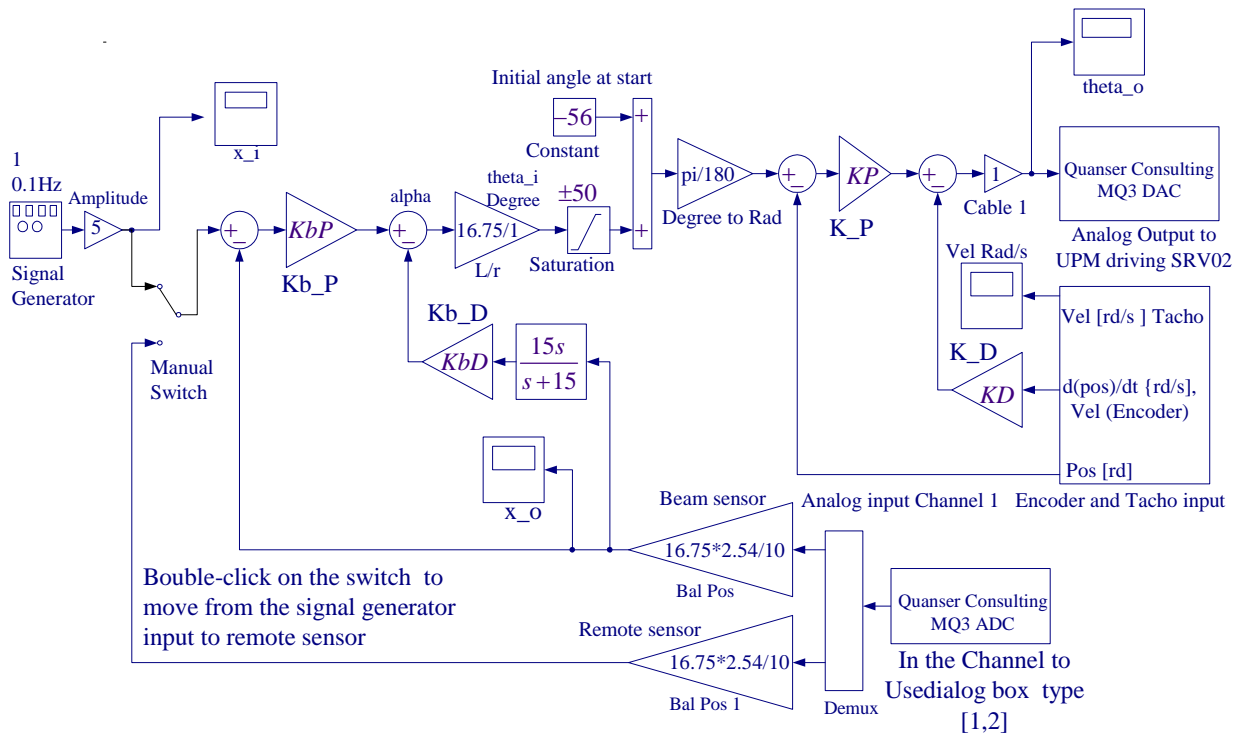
1
0.1Hz
Amplitude
5
Signal Generator

x_i

Initial angle at start
−56
Constant

theta_i
Degree
alpha
±50
16.75/1
L/r
Saturation

$KbP$
Kb_P

pi/180
Degree to Rad

$KP$
K_P

1
Cable 1

theta_o

Quanser Consulting
MQ3 DAC
Analog Output to
UPM driving SRV02

Vel Rad/s
Vel [rd/s ] Tacho
K_D
$KD$
d(pos)/dt {rd/s], Vel (Encoder)
Pos [rd]

Kb_D
$KbD$
$\frac{15s}{s+15}$

Manual Switch

x_o

Beam sensor
16.75*2.54/10
Bal Pos

Analog input Channel 1
Encoder and Tacho input

Bouble-click on the switch to move from the signal generator input to remote sensor

Remote sensor
16.75*2.54/10
Bal Pos 1

Demux

Quanser Consulting
MQ3 ADC

In the Channel to Usedialog box type [1,2]